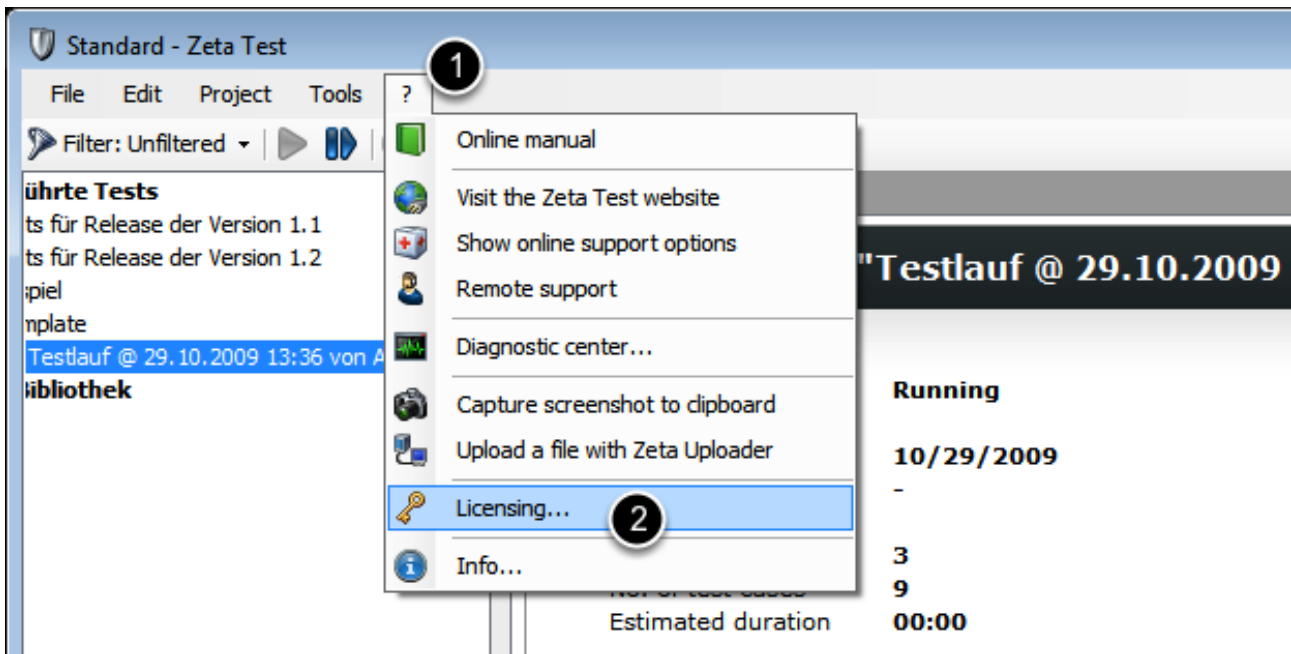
Standard - Zeta Test

File Edit Project Tools ?

1

Filter: Unfiltered

ührte Tests
ts für Release der Version 1.1
ts für Release der Version 1.2
spiel
nplate
Testlauf @ 29.10.2009 13:36 von A
Bibliothek

Online manual
Visit the Zeta Test website
Show online support options
Remote support
Diagnostic center...
Capture screenshot to clipboard
Upload a file with Zeta Uploader
Licensing...
2
Info...

"Testlauf @ 29.10.2009

Running

10/29/2009
-

3
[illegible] 9
Estimated duration 00:00